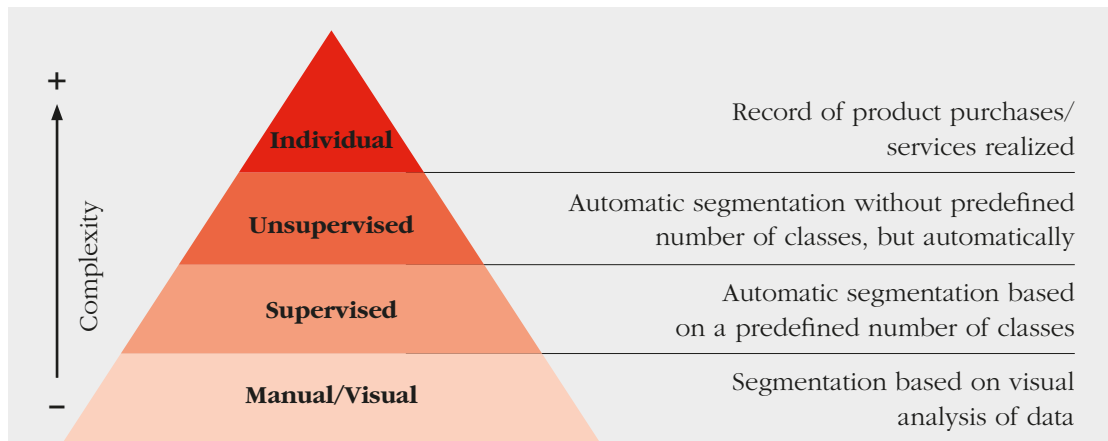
+

Complexity

−

Individual

Unsupervised

Supervised

Manual/Visual

Record of product purchases/ services realized

Automatic segmentation without predefined number of classes, but automatically

Automatic segmentation based on a predefined number of classes

Segmentation based on visual analysis of data